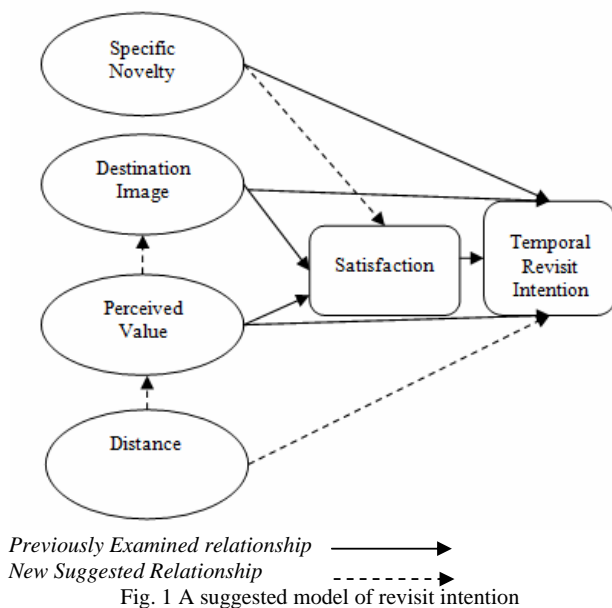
Specific Novelty

Destination Image

Perceived Value

Distance

Satisfaction

Temporal Revisit Intention

Previously Examined relationship

New Suggested Relationship

Fig. 1 A suggested model of revisit intention